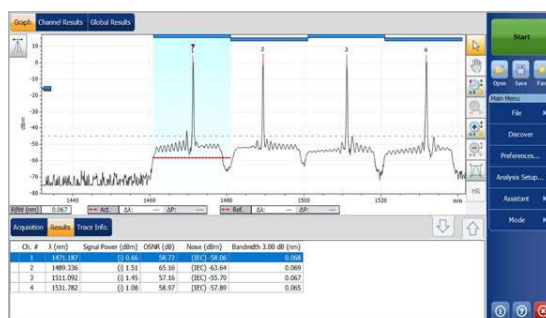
Graph Channel Results Global Results

10
0
-10
-20
-30
-40
-50
-60
-70
-80
dBm

1
2
3
4

1440 1460 1480 1500 1520 nm

RBW (nm) 0.067 Act. ΔX: --- ΔY: --- Ref. ΔX: --- ΔY: ---

Acquisition Results Trace Info.

| Ch. # | λ (nm) | Signal Power (dBm) | OSNR (dB) | Noise (dBm) | Bandwidth 3.00 dB (nm) |
|---|---|---|---|---|---|
| 1 | 1471.187 | (i) 0.66 | 56.72 | (IEC) -58.06 | 0.068 |
| 2 | 1489.336 | (i) 1.51 | 65.16 | (IEC) -63.64 | 0.069 |
| 3 | 1511.092 | (i) 1.45 | 57.16 | (IEC) -55.70 | 0.067 |
| 4 | 1531.782 | (i) 1.08 | 58.97 | (IEC) -57.89 | 0.065 |

Start

Open Save Fav

Main Menu

File

Discover

Preferences...

Analysis Setup...

Assistant

Mode

HR